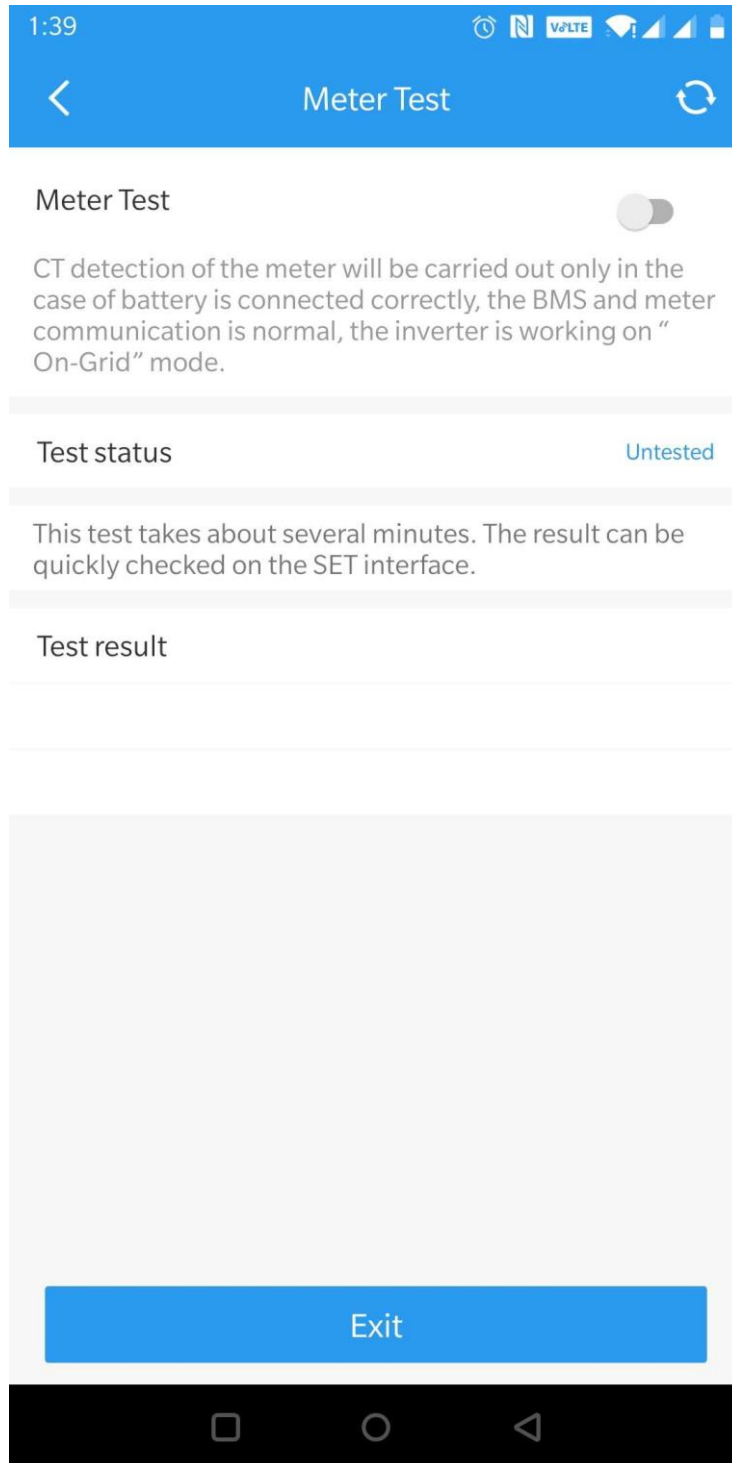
1:39

VoLTE

Meter Test

Meter Test

CT detection of the meter will be carried out only in the case of battery is connected correctly, the BMS and meter communication is normal, the inverter is working on " On-Grid" mode.

Test status

Untested

This test takes about several minutes. The result can be quickly checked on the SET interface.

Test result

Exit